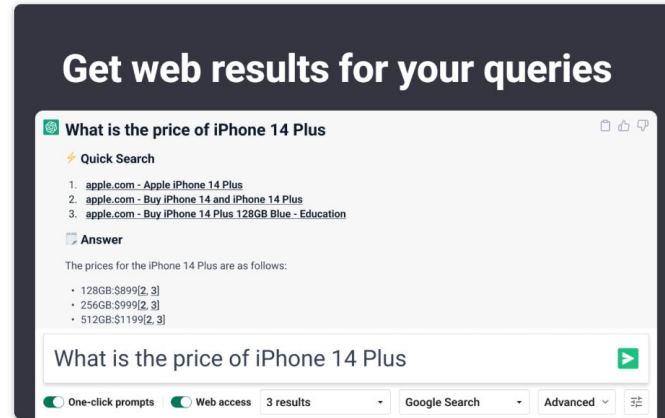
Get web results for your queries

What is the price of iPhone 14 Plus

⚡ Quick Search

1. apple.com - Apple iPhone 14 Plus
2. apple.com - Buy iPhone 14 and iPhone 14 Plus
3. apple.com - Buy iPhone 14 Plus 128GB Blue - Education

Answer

The prices for the iPhone 14 Plus are as follows:

- 128GB:$899[2, 3]
- 256GB:$999[2, 3]
- 512GB:$1199[2, 3]

What is the price of iPhone 14 Plus

One-click prompts | Web access | 3 results | Google Search | Advanced